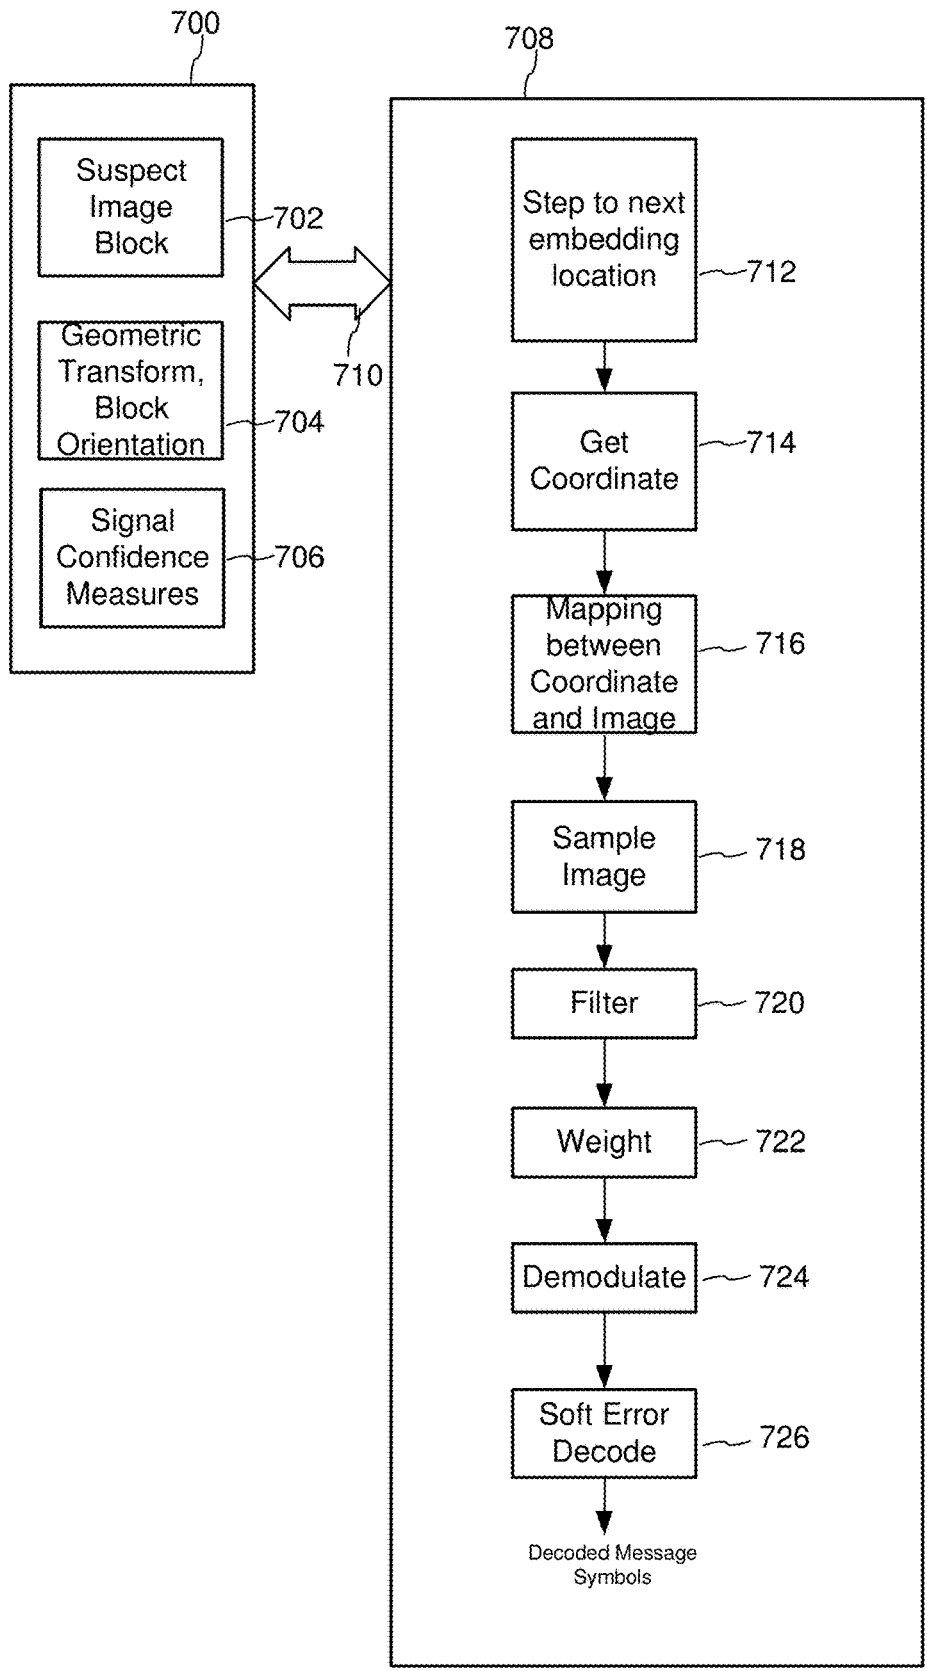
700

Suspect Image Block

702

Geometric Transform, Block Orientation

704

Signal Confidence Measures

706

710

708

Step to next embedding location

712

Get Coordinate

714

Mapping between Coordinate and Image

716

Sample Image

718

Filter

720

Weight

722

Demodulate

724

Soft Error Decode

726

Decoded Message Symbols